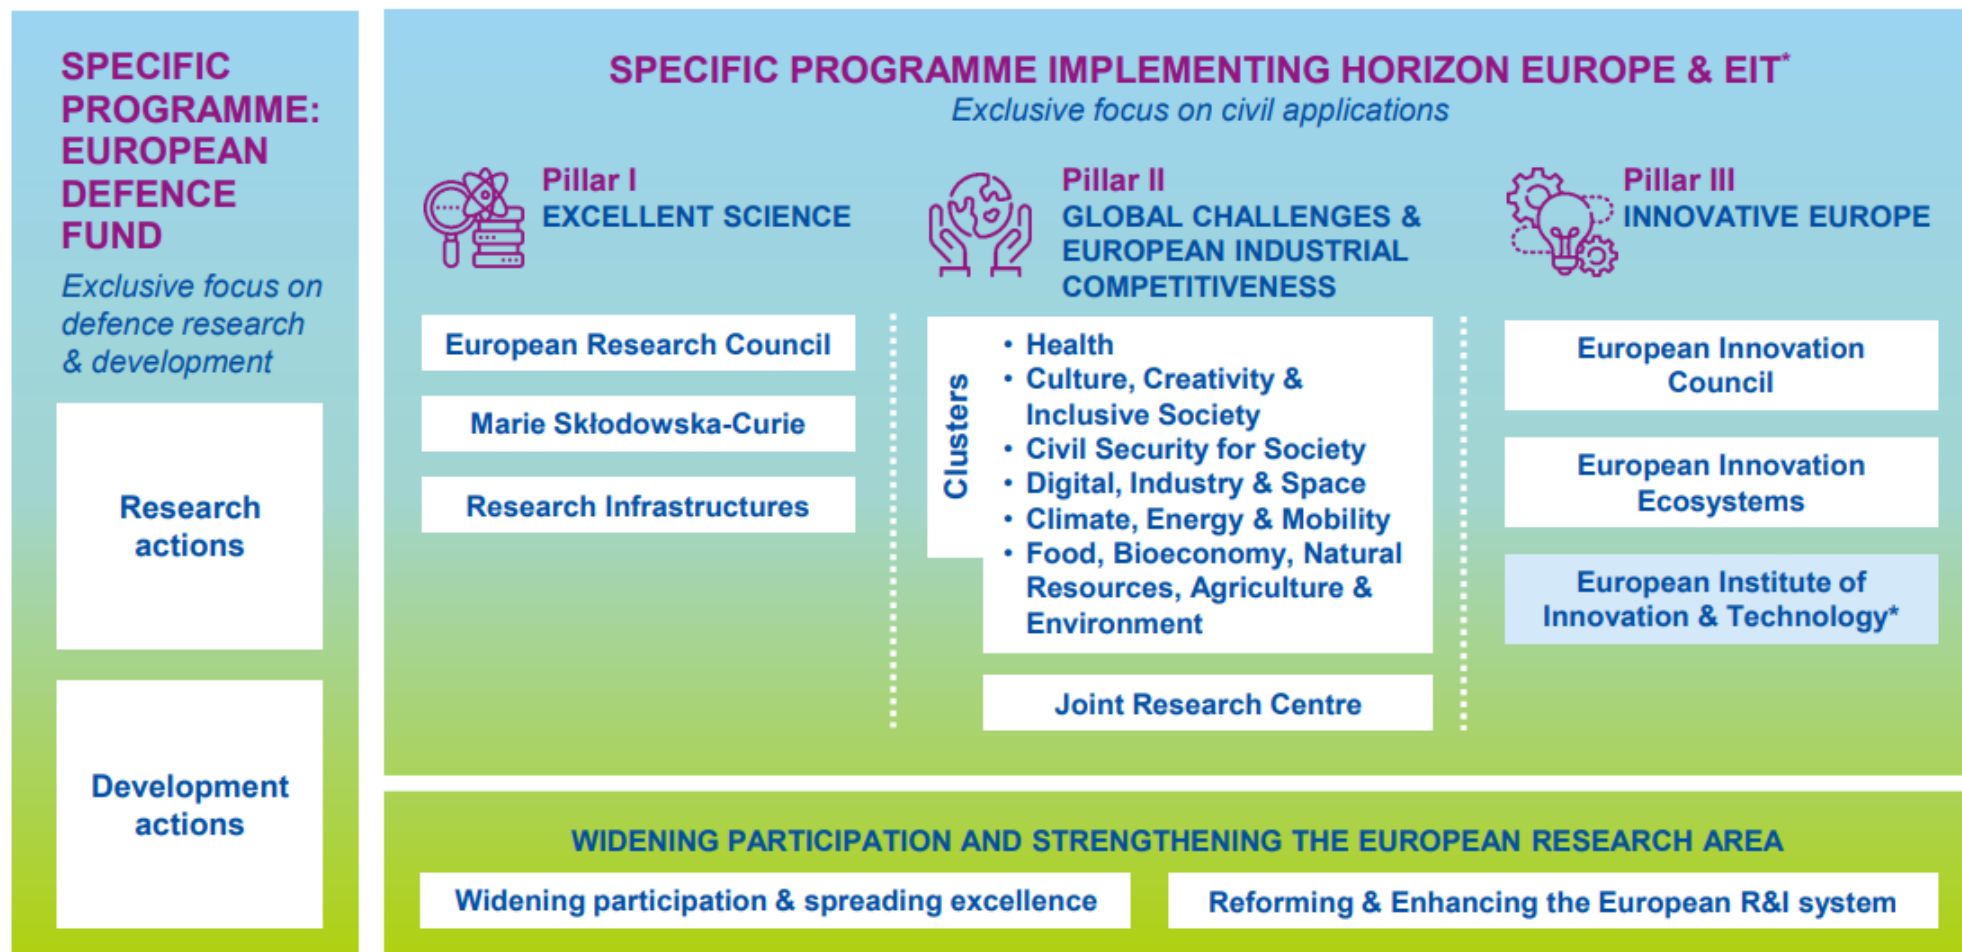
SPECIFIC PROGRAMME: EUROPEAN DEFENCE FUND

Exclusive focus on defence research & development

Research actions

Development actions

SPECIFIC PROGRAMME IMPLEMENTING HORIZON EUROPE & EIT*

Exclusive focus on civil applications

Pillar I
EXCELLENT SCIENCE

European Research Council

Marie Skłodowska-Curie

Research Infrastructures

Pillar II
GLOBAL CHALLENGES & EUROPEAN INDUSTRIAL COMPETITIVENESS

Clusters

• Health
• Culture, Creativity & Inclusive Society
• Civil Security for Society
• Digital, Industry & Space
• Climate, Energy & Mobility
• Food, Bioeconomy, Natural Resources, Agriculture & Environment

Joint Research Centre

Pillar III
INNOVATIVE EUROPE

European Innovation Council

European Innovation Ecosystems

European Institute of Innovation & Technology*

WIDENING PARTICIPATION AND STRENGTHENING THE EUROPEAN RESEARCH AREA

Widening participation & spreading excellence

Reforming & Enhancing the European R&I system